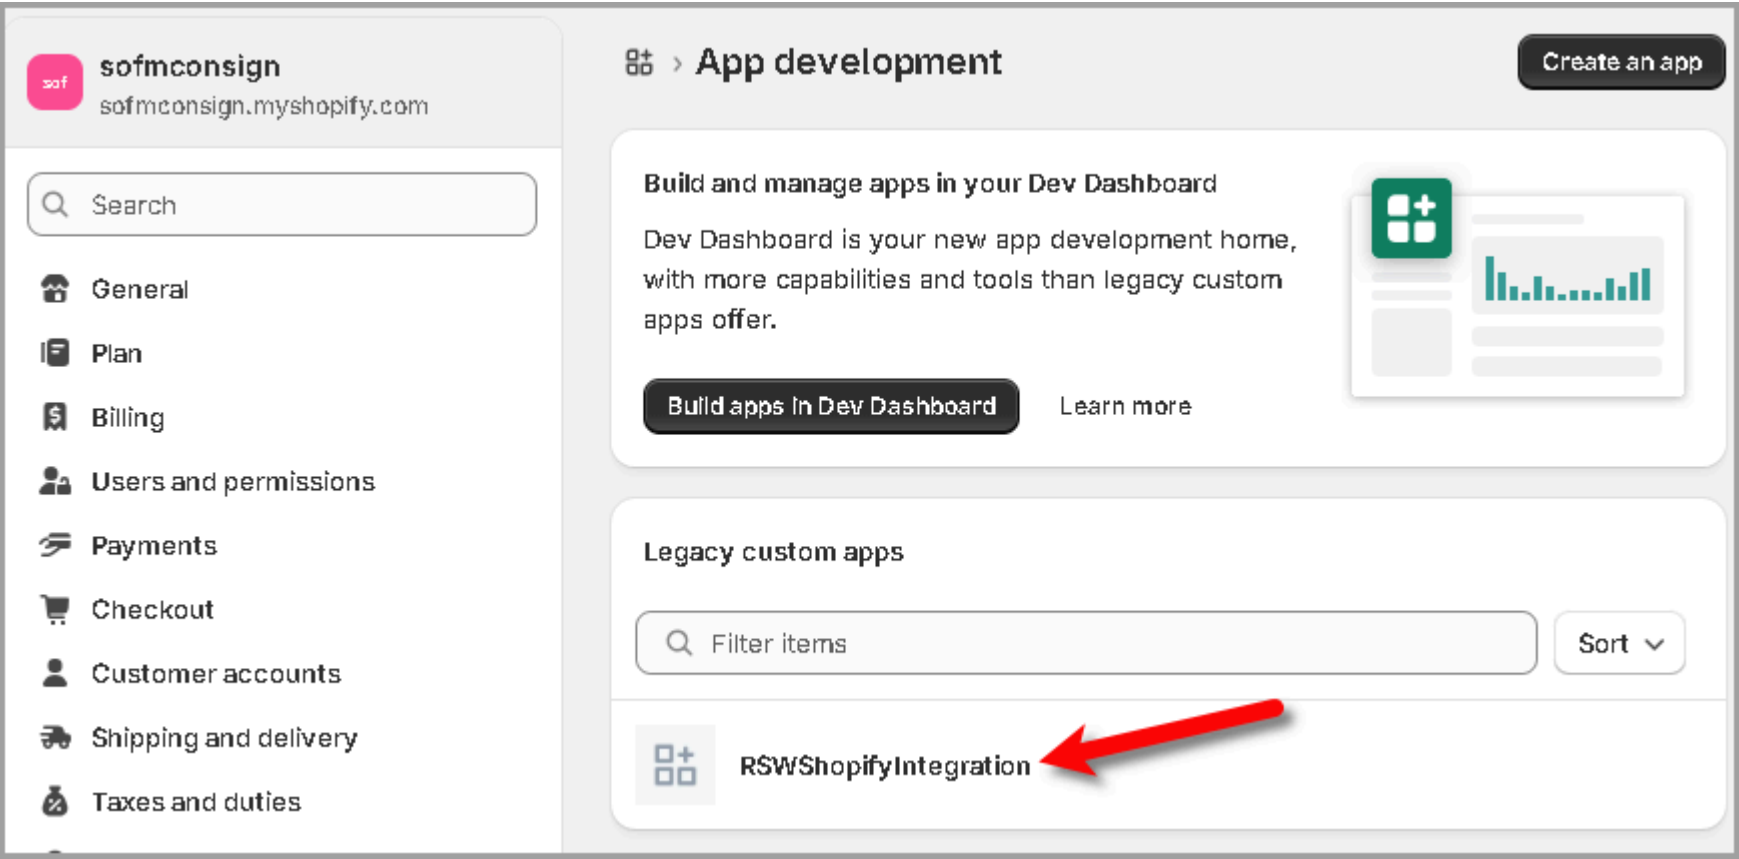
sof

sofmconsign
sofmconsign.myshopify.com

Search

General
Plan
Billing
Users and permissions
Payments
Checkout
Customer accounts
Shipping and delivery
Taxes and duties

App development

Create an app

Build and manage apps in your Dev Dashboard

Dev Dashboard is your new app development home, with more capabilities and tools than legacy custom apps offer.

Build apps in Dev Dashboard

Learn more

Legacy custom apps

Filter items

Sort

RSWShopifyIntegration